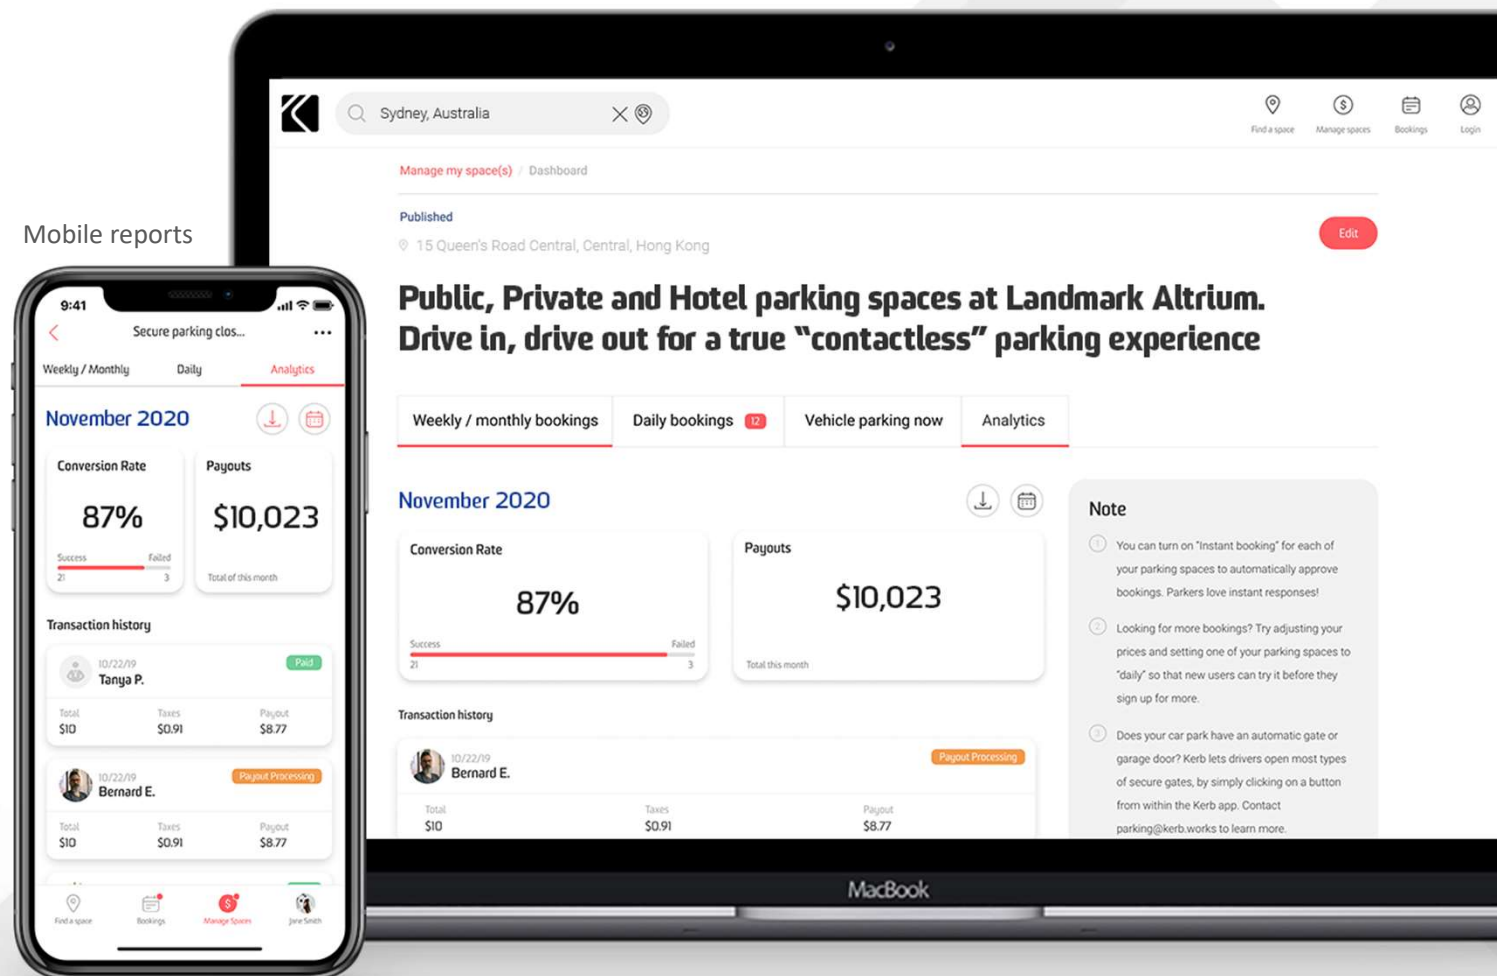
Mobile reports

9:41

Secure parking clos...

Weekly / Monthly
Daily
Analytics

November 2020

Conversion Rate
87%
Success
Failed
21
3

Payouts
$10,023
Total of this month

Transaction history

10/22/19
Tanya P.
Paid
Total
$10
Taxes
$0.91
Payout
$8.77

10/22/19
Bernard E.
Payout Processing
Total
$10
Taxes
$0.91
Payout
$8.77

Find a space
Bookings
Manage Spaces
Jane Smith

Sydney, Australia

Find a space
Manage spaces
Bookings
Login

Manage my space(s) / Dashboard

Published

15 Queen's Road Central, Central, Hong Kong

Edit

Public, Private and Hotel parking spaces at Landmark Altrium. Drive in, drive out for a true "contactless" parking experience

Weekly / monthly bookings
Daily bookings 12
Vehicle parking now
Analytics

November 2020

Conversion Rate
87%
Success
Failed
21
3

Payouts
$10,023
Total this month

Transaction history

10/22/19
Bernard E.
Payout Processing
Total
$10
Taxes
$0.91
Payout
$8.77

Note

1 You can turn on "Instant booking" for each of your parking spaces to automatically approve bookings. Parkers love instant responses!

2 Looking for more bookings? Try adjusting your prices and setting one of your parking spaces to "daily" so that new users can try it before they sign up for more.

3 Does your car park have an automatic gate or garage door? Kerb lets drivers open most types of secure gates, by simply clicking on a button from within the Kerb app. Contact parking@kerb.works to learn more.

MacBook